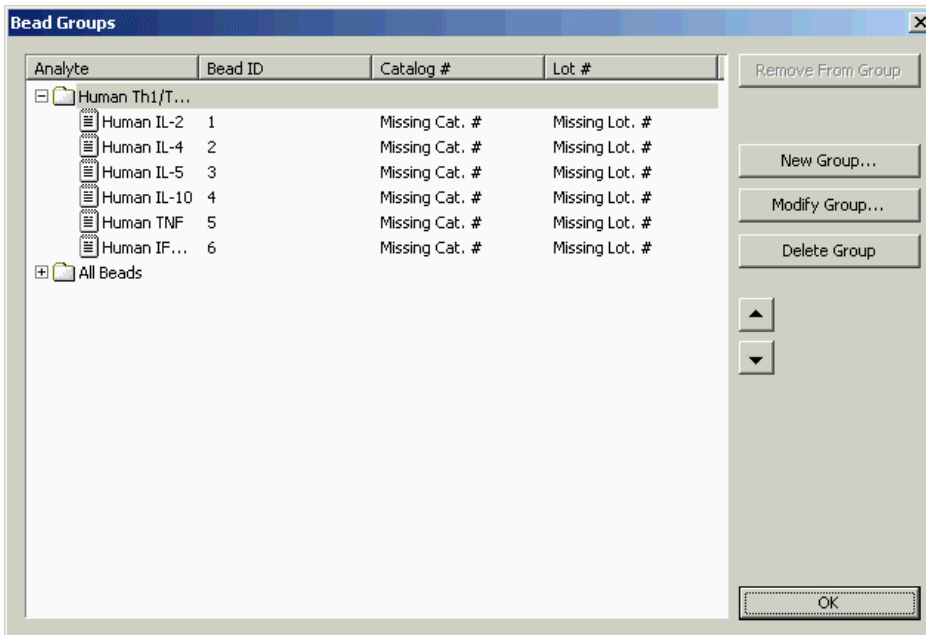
Bead Groups

| Analyte | Bead ID | Catalog # | Lot # |
|---|---|---|---|
| Human Th1/T... | | | |
| Human IL-2 | 1 | Missing Cat. # | Missing Lot. # |
| Human IL-4 | 2 | Missing Cat. # | Missing Lot. # |
| Human IL-5 | 3 | Missing Cat. # | Missing Lot. # |
| Human IL-10 | 4 | Missing Cat. # | Missing Lot. # |
| Human TNF | 5 | Missing Cat. # | Missing Lot. # |
| Human IF... | 6 | Missing Cat. # | Missing Lot. # |
| All Beads | | | |

Remove From Group

New Group...

Modify Group...

Delete Group

OK